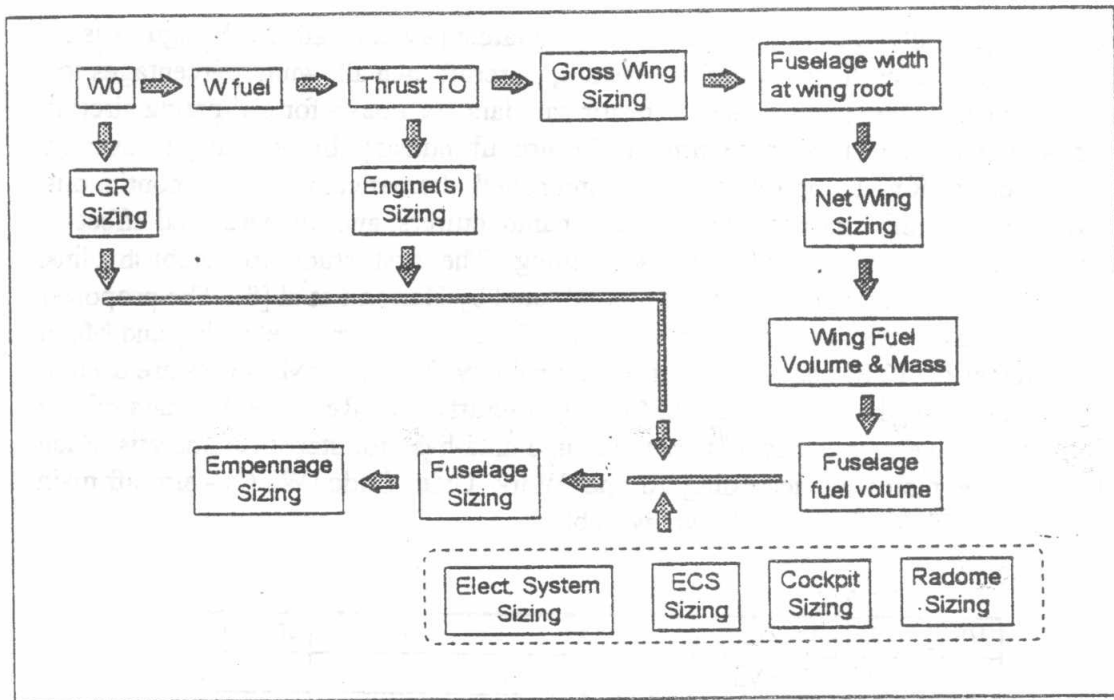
W0

W fuel

Thrust TO

Gross Wing Sizing

Fuselage width at wing root

LGR Sizing

Engine(s) Sizing

Net Wing Sizing

Wing Fuel Volume & Mass

Empennage Sizing

Fuselage Sizing

Fuselage fuel volume

Elect. System Sizing

ECS Sizing

Cockpit Sizing

Radome Sizing